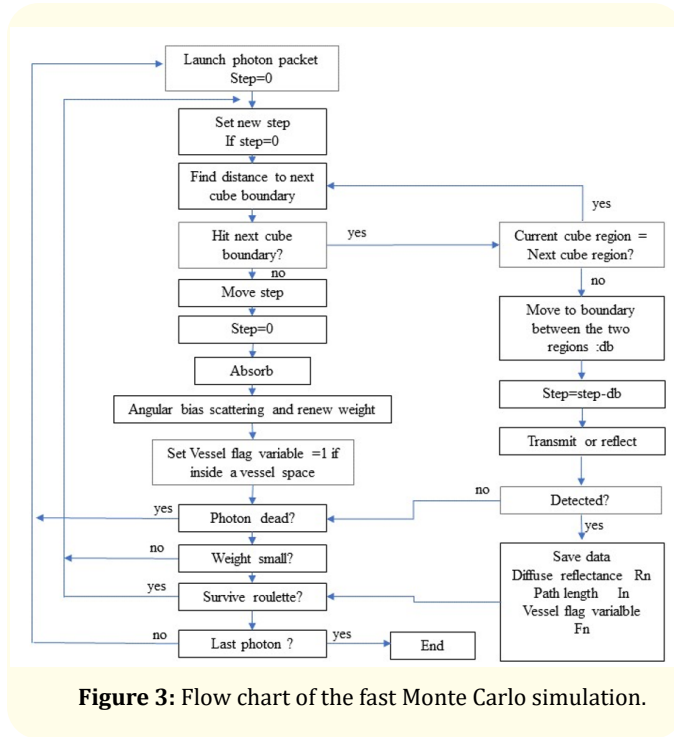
Launch photon packet
Step=0

Set new step
If step=0

Find distance to next cube boundary

yes

Hit next cube boundary?

yes

Current cube region = Next cube region?

no

no

Move step

Move to boundary between the two regions :db

Step=0

Absorb

Step=step-db

Angular bias scattering and renew weight

Transmit or reflect

Set Vessel flag variable =1 if inside a vessel space

no

Detected?

yes

Photon dead?

yes

no

Weight small?

Save data
Diffuse reflectance Rn
Path length In
Vessel flag varialble Fn

yes

Survive roulette?

no

Last photon ?

yes

End

**Figure 3:** Flow chart of the fast Monte Carlo simulation.